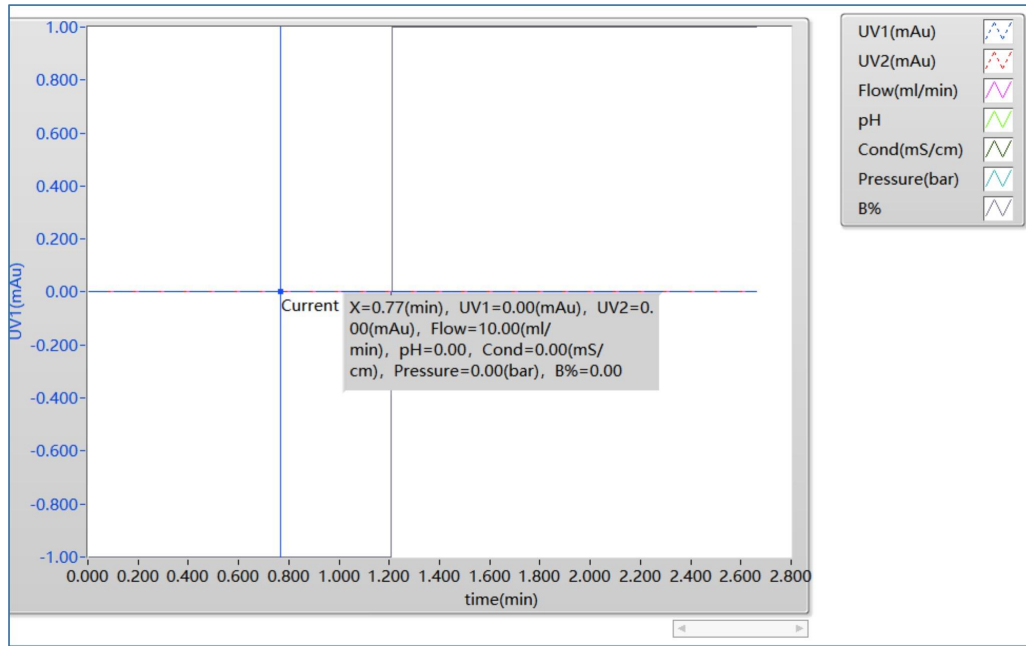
UV1(mAu)
UV2(mAu)
Flow(ml/min)
pH
Cond(mS/cm)
Pressure(bar)
B%

1.00
0.800
0.600
0.400
0.200
0.00
-0.200
-0.400
-0.600
-0.800
-1.00

UV1(mAu)

Current X=0.77(min), UV1=0.00(mAu), UV2=0.00(mAu), Flow=10.00(ml/min), pH=0.00, Cond=0.00(mS/cm), Pressure=0.00(bar), B%=0.00

0.000 0.200 0.400 0.600 0.800 1.000 1.200 1.400 1.600 1.800 2.000 2.200 2.400 2.600 2.800
time(min)